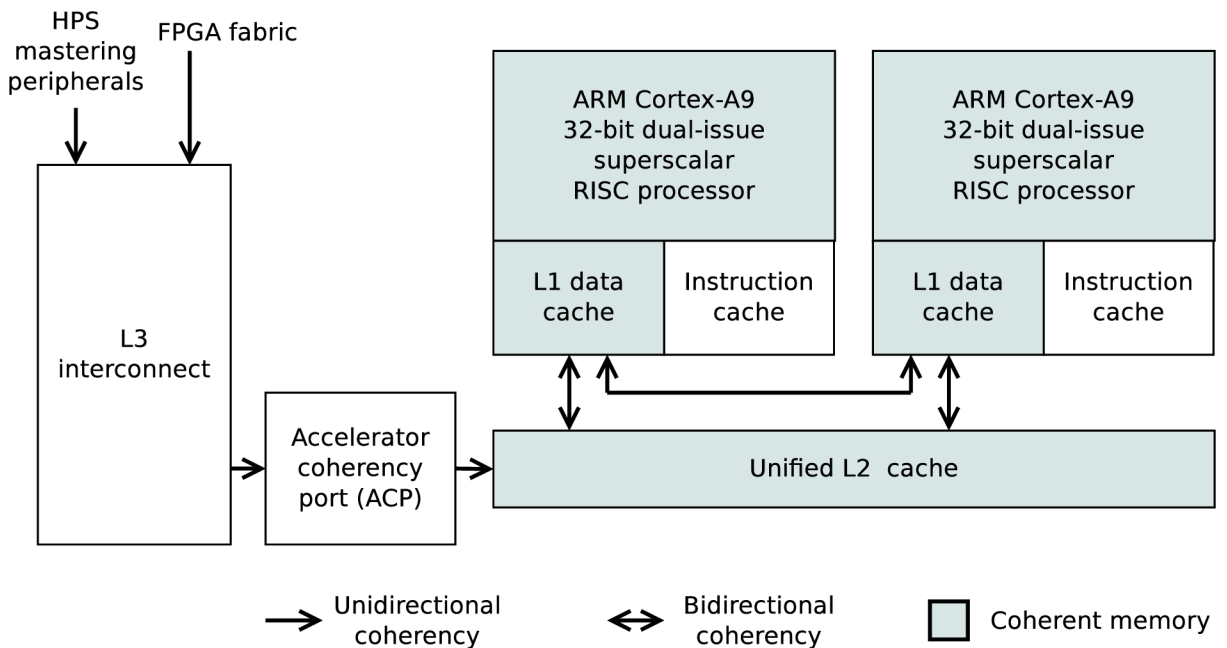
HPS mastering peripherals

FPGA fabric

ARM Cortex-A9
32-bit dual-issue
superscalar
RISC processor

L1 data cache

Instruction cache

ARM Cortex-A9
32-bit dual-issue
superscalar
RISC processor

L1 data cache

Instruction cache

L3 interconnect

Accelerator coherency port (ACP)

Unified L2 cache

Unidirectional coherency

Bidirectional coherency

Coherent memory